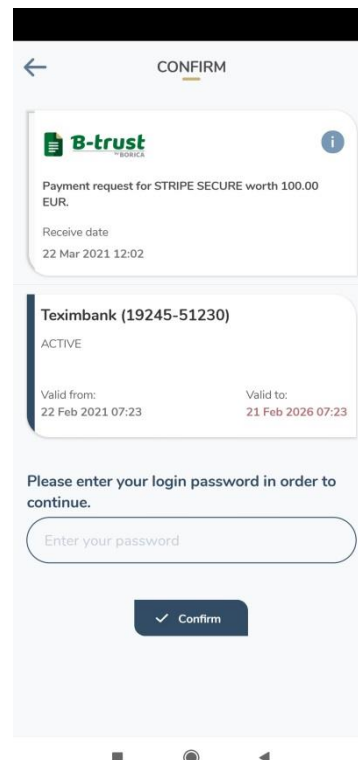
CONFIRM

B-trust by BORICA

Payment request for STRIPE SECURE worth 100.00 EUR.

Receive date

22 Mar 2021 12:02

Teximbank (19245-51230)

ACTIVE

Valid from:
22 Feb 2021 07:23

Valid to:
21 Feb 2026 07:23

Please enter your login password in order to continue.

Enter your password

Confirm